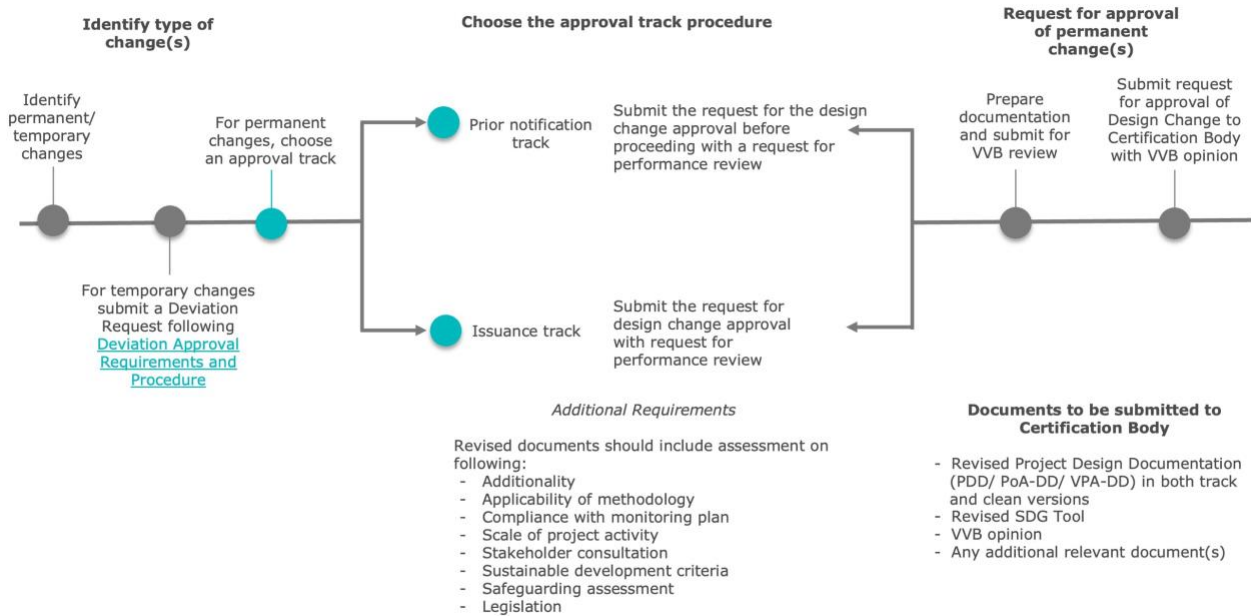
Identify type of change(s)

Identify permanent/ temporary changes

For temporary changes submit a Deviation Request following Deviation Approval Requirements and Procedure

For permanent changes, choose an approval track

Choose the approval track procedure

Prior notification track

Submit the request for the design change approval before proceeding with a request for performance review

Issuance track

Submit the request for design change approval with request for performance review

Additional Requirements

Revised documents should include assessment on following:
- Additionality
- Applicability of methodology
- Compliance with monitoring plan
- Scale of project activity
- Stakeholder consultation
- Sustainable development criteria
- Safeguarding assessment
- Legislation

Request for approval of permanent change(s)

Prepare documentation and submit for VVB review

Submit request for approval of Design Change to Certification Body with VVB opinion

Documents to be submitted to Certification Body

- Revised Project Design Documentation (PDD/ PoA-DD/ VPA-DD) in both track and clean versions
- Revised SDG Tool
- VVB opinion
- Any additional relevant document(s)